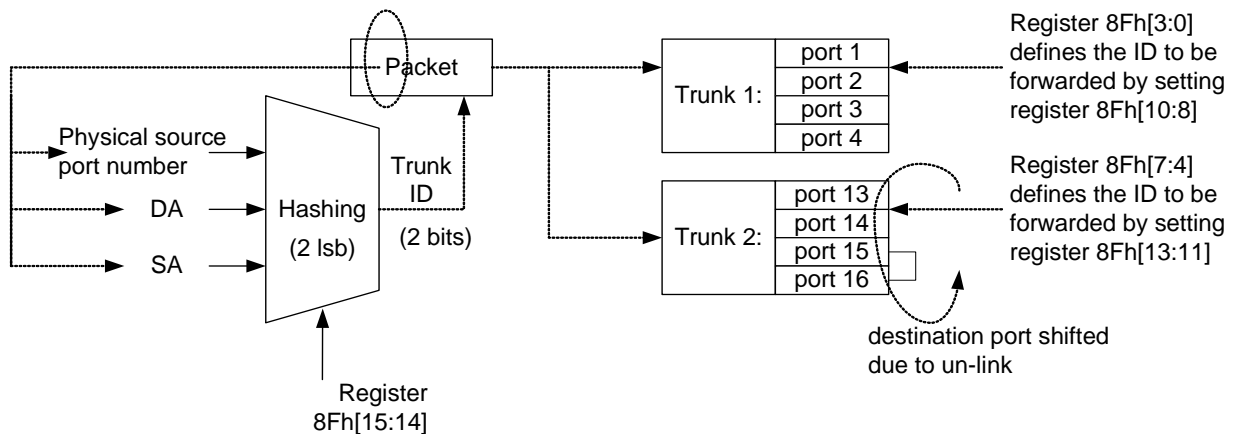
Packet

Physical source port number

DA

SA

Hashing

(2 lsb)

Trunk ID

(2 bits)

Register 8Fh[15:14]

Trunk 1:

| port 1 |
|---|
| port 2 |
| port 3 |
| port 4 |

Register 8Fh[3:0] defines the ID to be forwarded by setting register 8Fh[10:8]

Trunk 2:

| port 13 |
|---|
| port 14 |
| port 15 |
| port 16 |

Register 8Fh[7:4] defines the ID to be forwarded by setting register 8Fh[13:11]

destination port shifted due to un-link